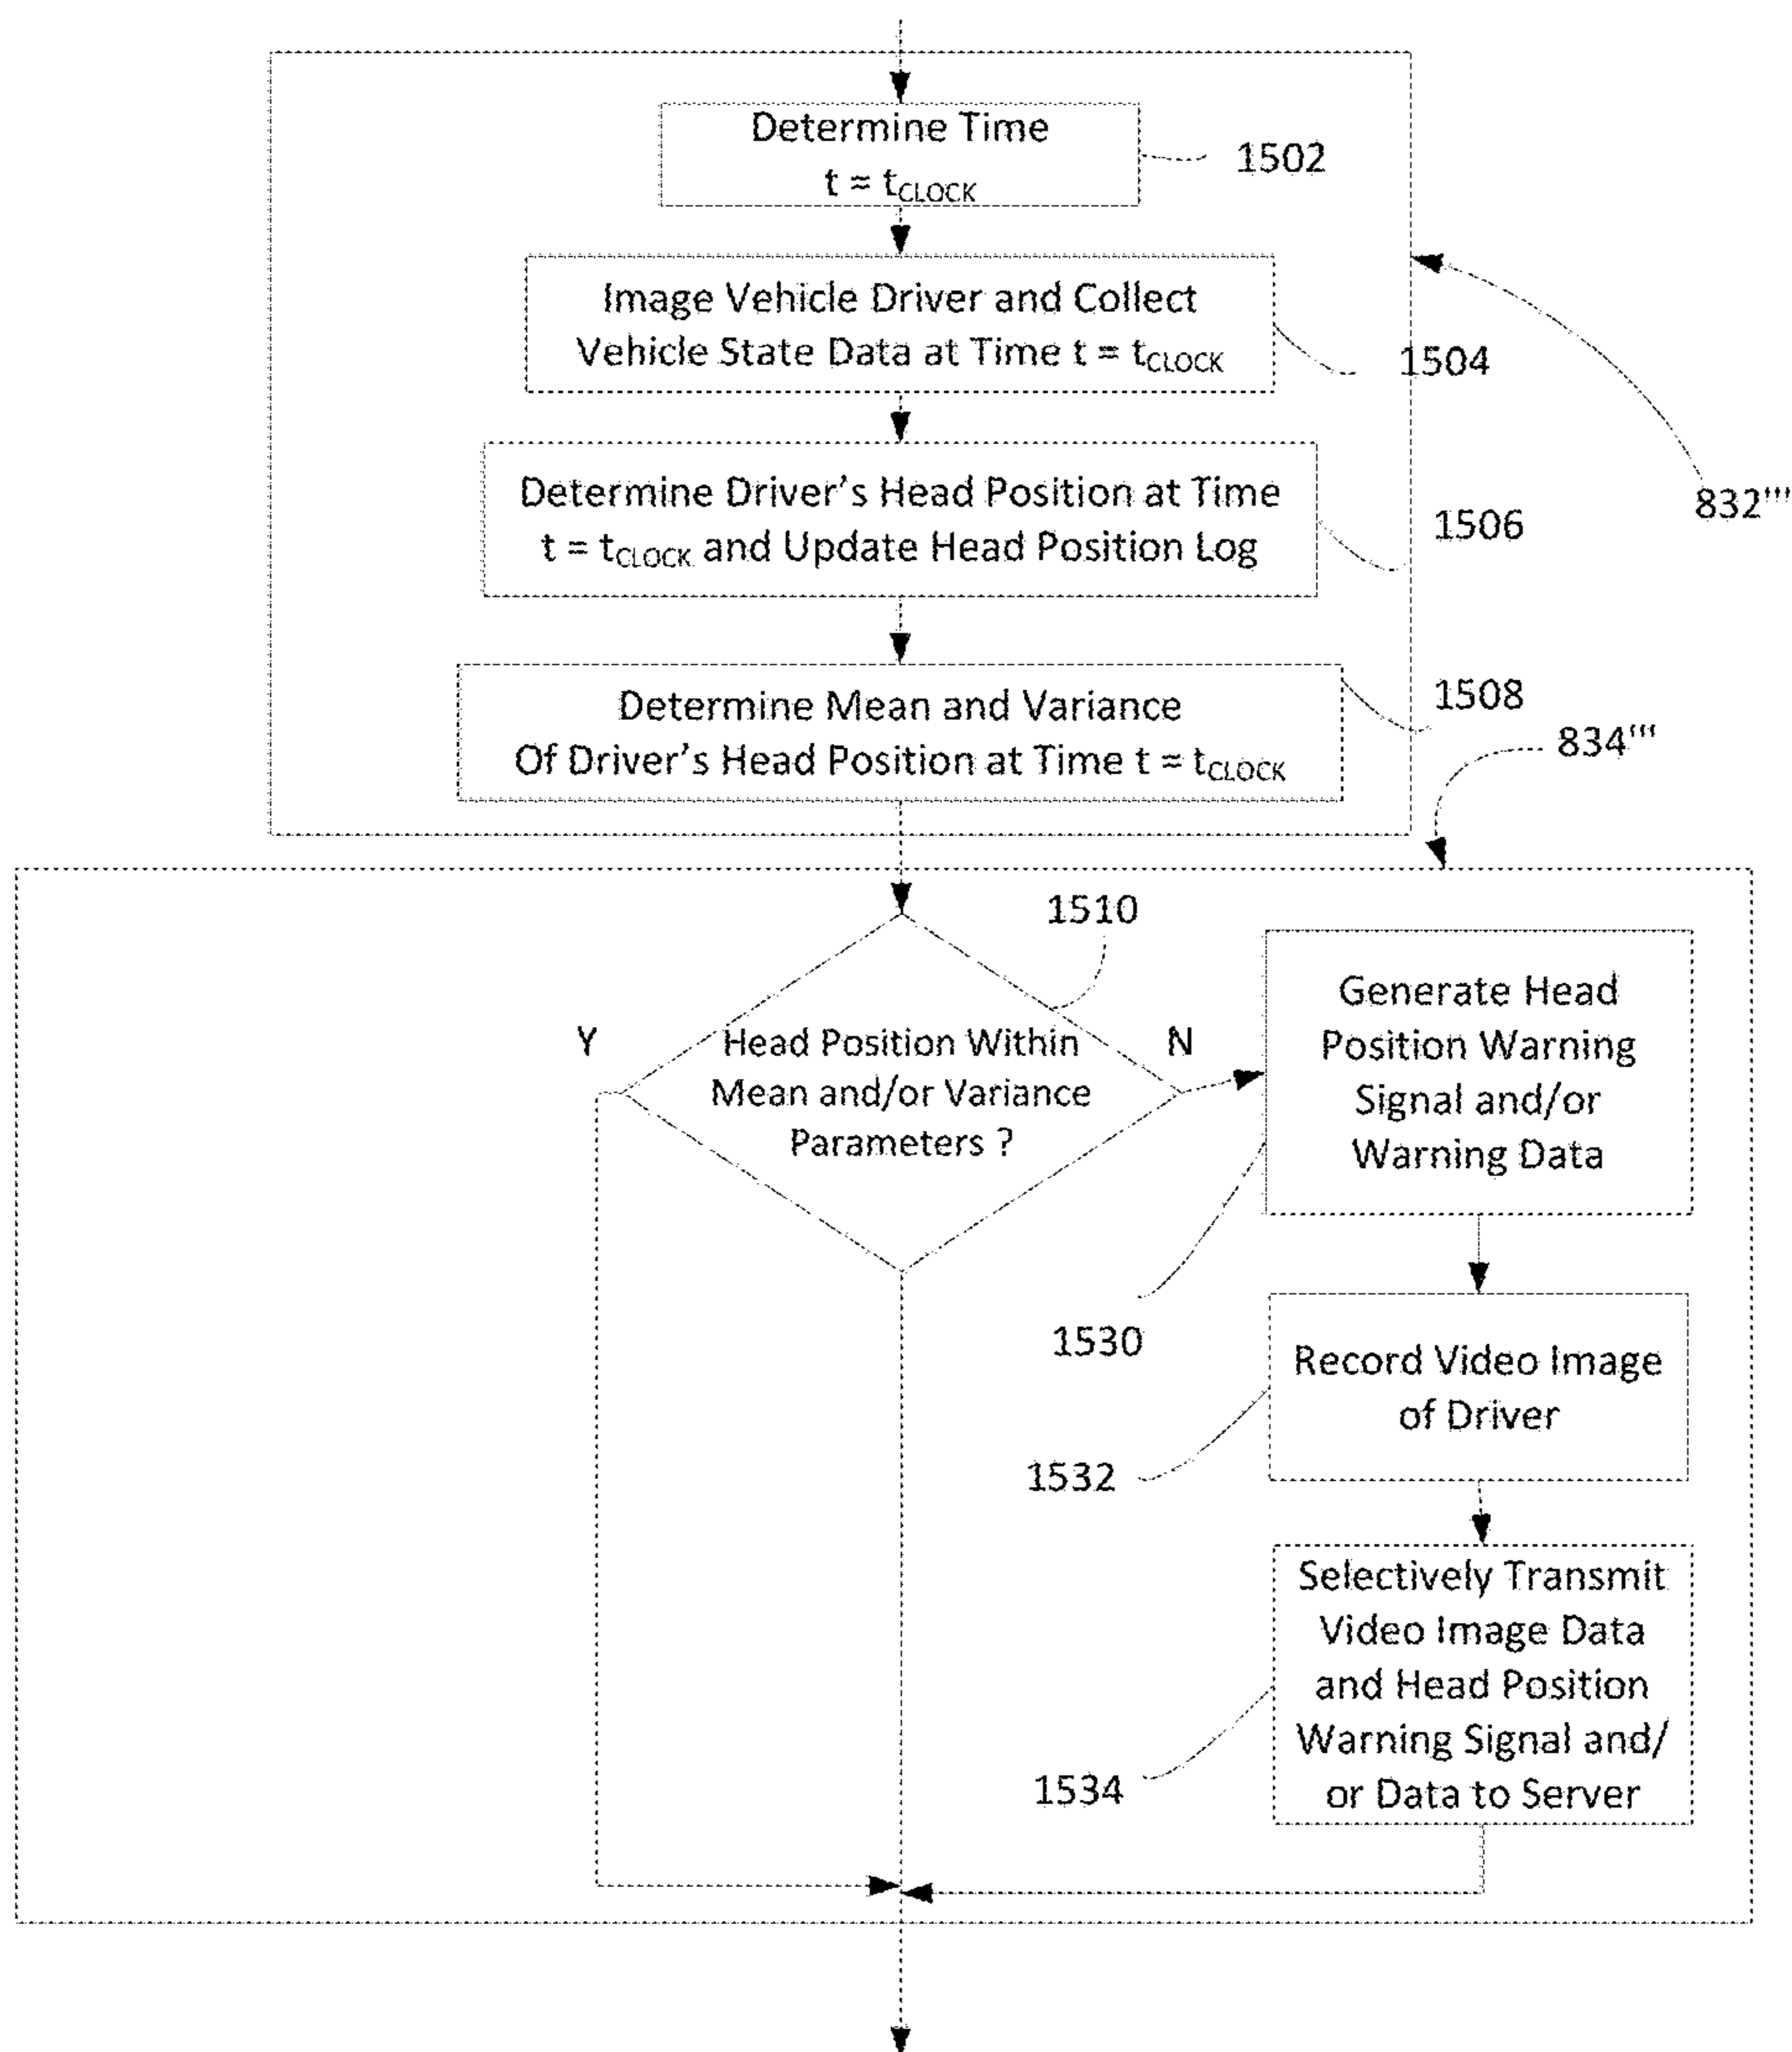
Determine Time
$t = t_{CLOCK}$

1502

Image Vehicle Driver and Collect Vehicle State Data at Time $t = t_{CLOCK}$

1504

832'''

Determine Driver's Head Position at Time $t = t_{CLOCK}$ and Update Head Position Log

1506

Determine Mean and Variance Of Driver's Head Position at Time $t = t_{CLOCK}$

1508

834'''

1510

Y

Head Position Within Mean and/or Variance Parameters ?

N

Generate Head Position Warning Signal and/or Warning Data

1530

Record Video Image of Driver

1532

Selectively Transmit Video Image Data and Head Position Warning Signal and/ or Data to Server

1534